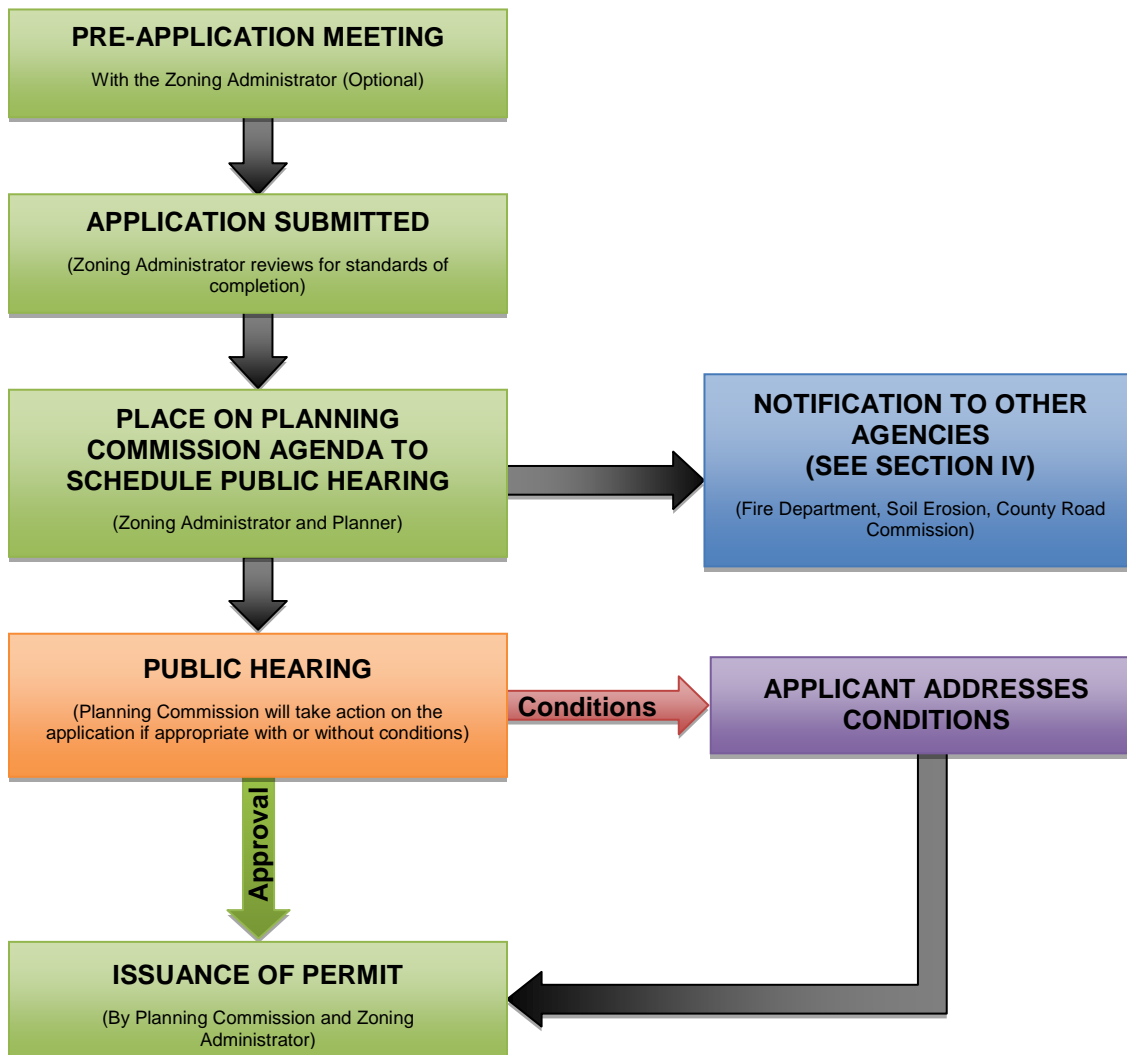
PRE-APPLICATION MEETING

With the Zoning Administrator (Optional)

APPLICATION SUBMITTED

(Zoning Administrator reviews for standards of completion)

PLACE ON PLANNING COMMISSION AGENDA TO SCHEDULE PUBLIC HEARING

(Zoning Administrator and Planner)

NOTIFICATION TO OTHER AGENCIES (SEE SECTION IV)

(Fire Department, Soil Erosion, County Road Commission)

PUBLIC HEARING

(Planning Commission will take action on the application if appropriate with or without conditions)

Conditions

APPLICANT ADDRESSES CONDITIONS

Approval

ISSUANCE OF PERMIT

(By Planning Commission and Zoning Administrator)